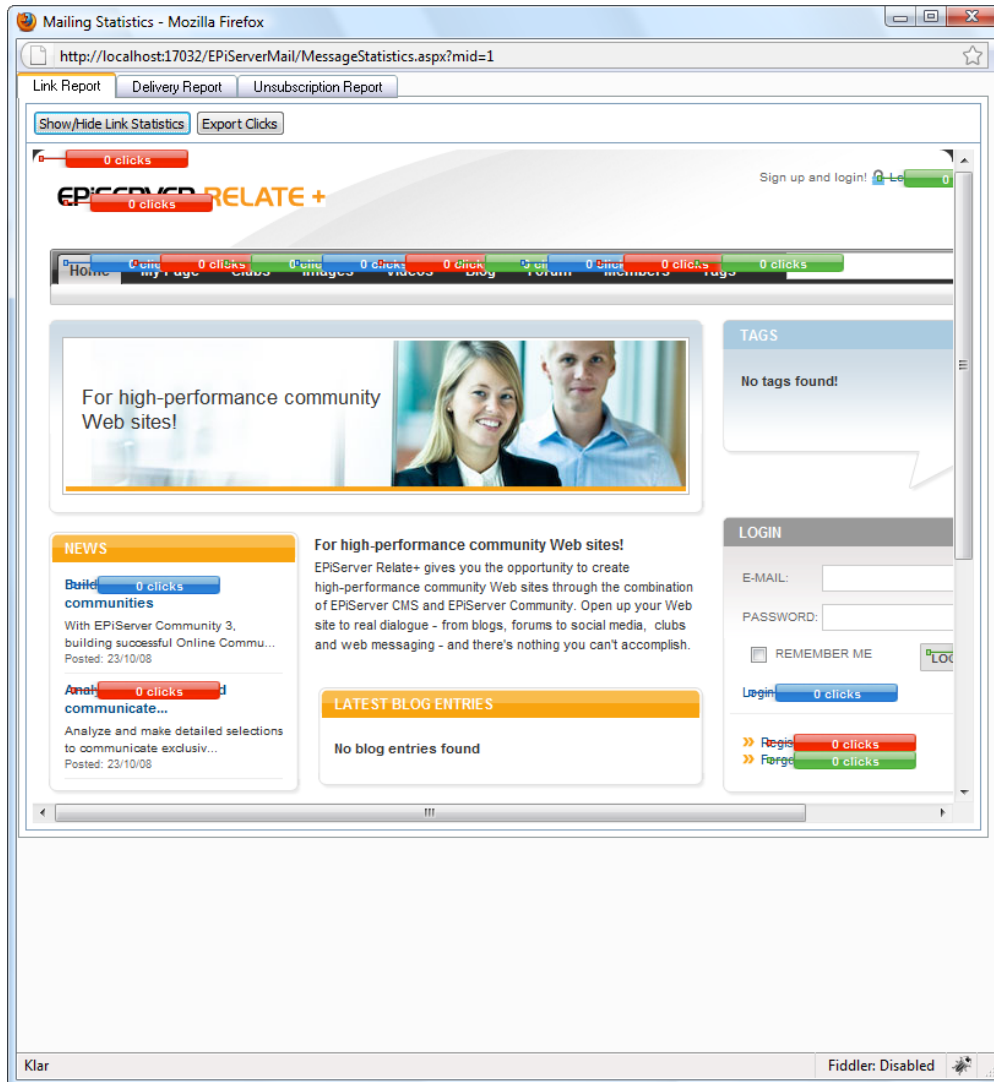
Mailing Statistics - Mozilla Firefox

http://localhost:17032/EPiServerMail/MessageStatistics.aspx?mid=1

Link Report
Delivery Report
Unsubscription Report

Show/Hide Link Statistics
Export Clicks

0 clicks

EPiSERVER RELATE +
0 clicks

Sign up and login!
0

Home
My Page
Clubs
Images
Videos
Blog
Forum
Members
Tags
0 clicks
0 clicks
0 clicks
0 clicks
0 clicks
0 clicks
0 clicks
0 clicks
0 clicks

For high-performance community Web sites!

TAGS

No tags found!

NEWS

Build
0 clicks
communities

With EPiServer Community 3, building successful Online Commu...
Posted: 23/10/08

Analy
0 clicks
d
communicate...

Analyze and make detailed selections to communicate exclusiv...
Posted: 23/10/08

For high-performance community Web sites!

EPiServer Relate+ gives you the opportunity to create high-performance community Web sites through the combination of EPiServer CMS and EPiServer Community. Open up your Web site to real dialogue - from blogs, forums to social media, clubs and web messaging - and there's nothing you can't accomplish.

LATEST BLOG ENTRIES

No blog entries found

LOGIN

E-MAIL:

PASSWORD:

REMEMBER ME

LOG

Login
0 clicks

» Regis
0 clicks
» Forgo
0 clicks

Klar
Fiddler: Disabled